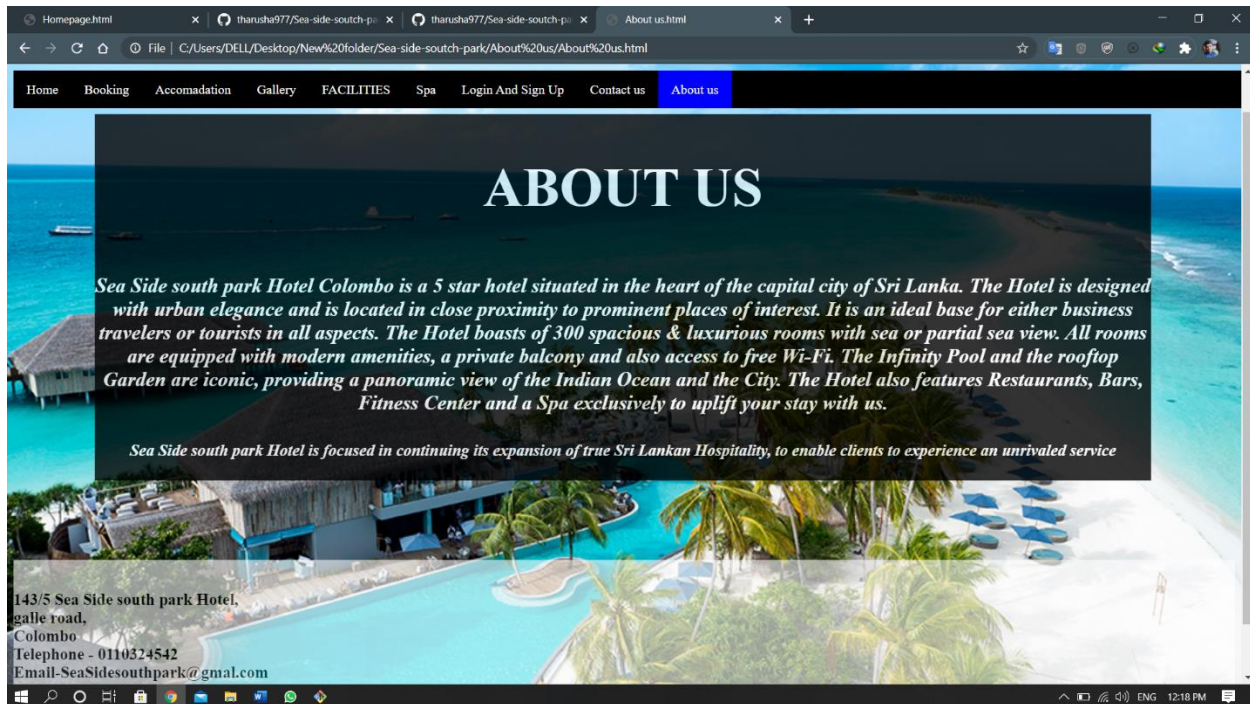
Homepage.html ×
tharusha977/Sea-side-soutch-pa ×
tharusha977/Sea-side-soutch-pa ×
About us.html ×
+

File | C:/Users/DELL/Desktop/New%20folder/Sea-side-soutch-park/About%20us/About%20us.html

Home Booking Accomadation Gallery FACILITIES Spa Login And Sign Up Contact us About us

ABOUT US

Sea Side south park Hotel Colombo is a 5 star hotel situated in the heart of the capital city of Sri Lanka. The Hotel is designed with urban elegance and is located in close proximity to prominent places of interest. It is an ideal base for either business travelers or tourists in all aspects. The Hotel boasts of 300 spacious & luxurious rooms with sea or partial sea view. All rooms are equipped with modern amenities, a private balcony and also access to free Wi-Fi. The Infinity Pool and the rooftop Garden are iconic, providing a panoramic view of the Indian Ocean and the City. The Hotel also features Restaurants, Bars, Fitness Center and a Spa exclusively to uplift your stay with us.

Sea Side south park Hotel is focused in continuing its expansion of true Sri Lankan Hospitality, to enable clients to experience an unrivaled service

143/5 Sea Side south park Hotel,
galle road,
Colombo
Telephone - 0110324542
Email-SeaSidesouthpark@gmal.com

ENG 12:18 PM